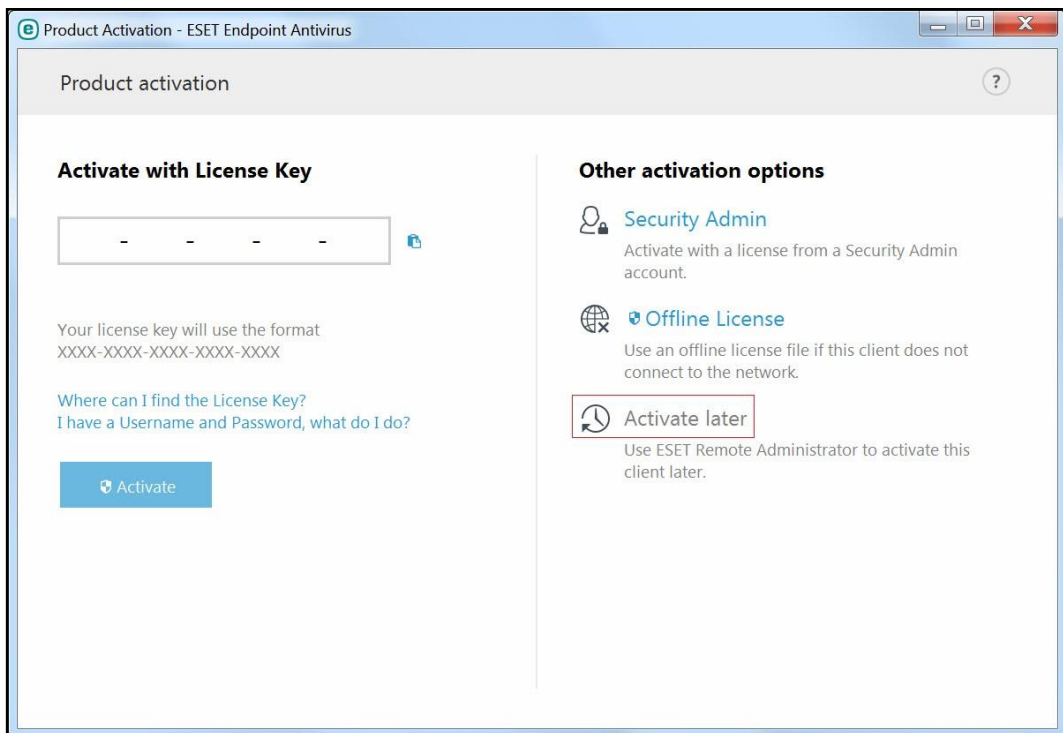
Product Activation - ESET Endpoint Antivirus

Product activation

?

Activate with License Key

- - - -

Your license key will use the format XXXX-XXXX-XXXX-XXXX-XXXX

Where can I find the License Key?
I have a Username and Password, what do I do?

Activate

Other activation options

Security Admin
Activate with a license from a Security Admin account.

Offline License
Use an offline license file if this client does not connect to the network.

Activate later
Use ESET Remote Administrator to activate this client later.